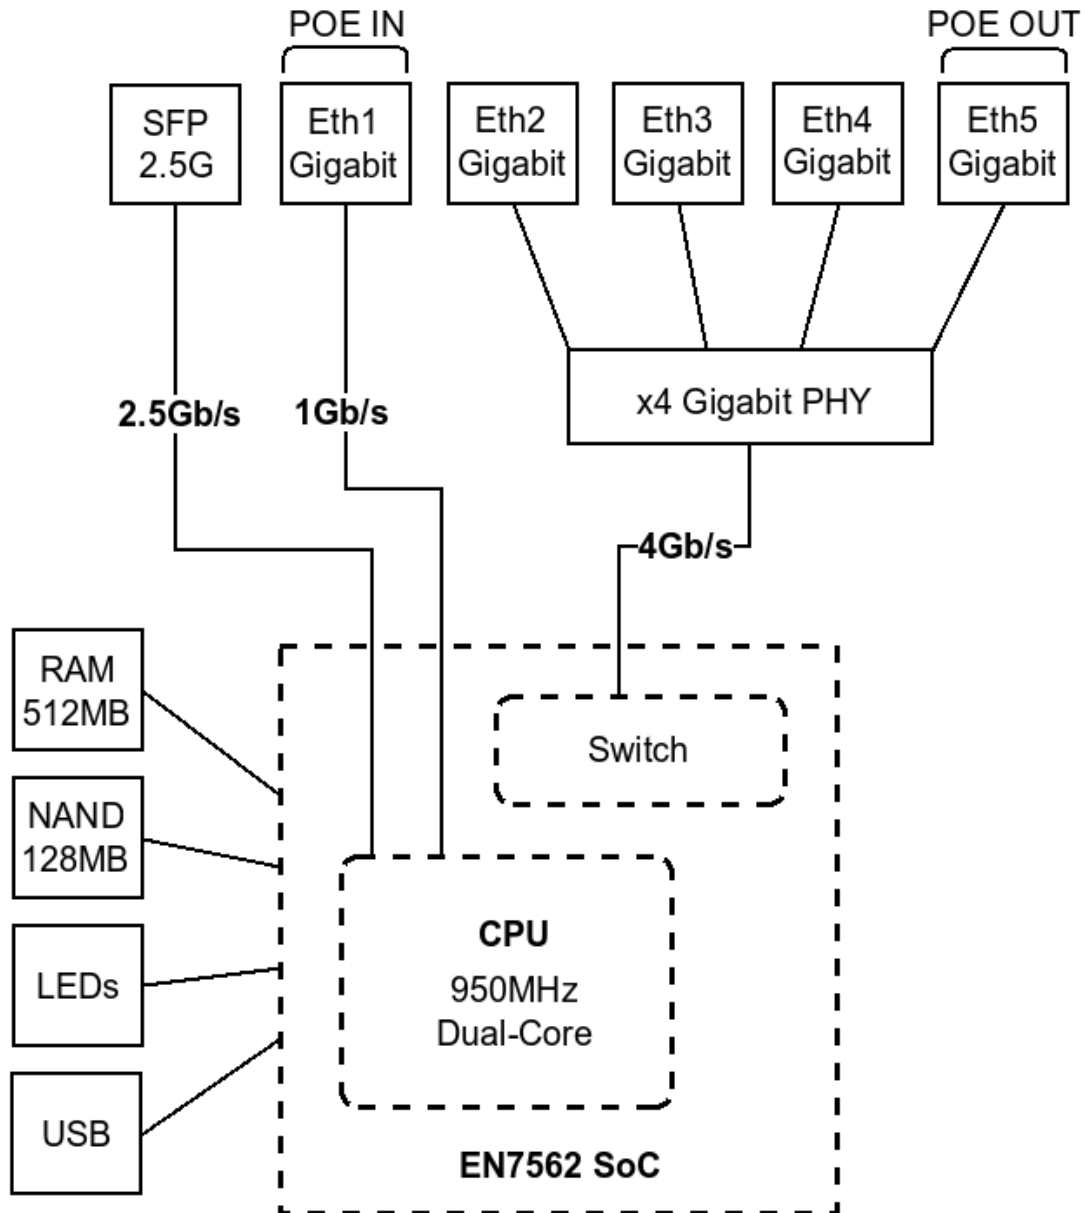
POE IN

POE OUT

SFP
2.5G

Eth1
Gigabit

Eth2
Gigabit

Eth3
Gigabit

Eth4
Gigabit

Eth5
Gigabit

2.5Gb/s

1Gb/s

x4 Gigabit PHY

4Gb/s

RAM
512MB

NAND
128MB

LEDs

USB

Switch

CPU
950MHz
Dual-Core

EN7562 SoC